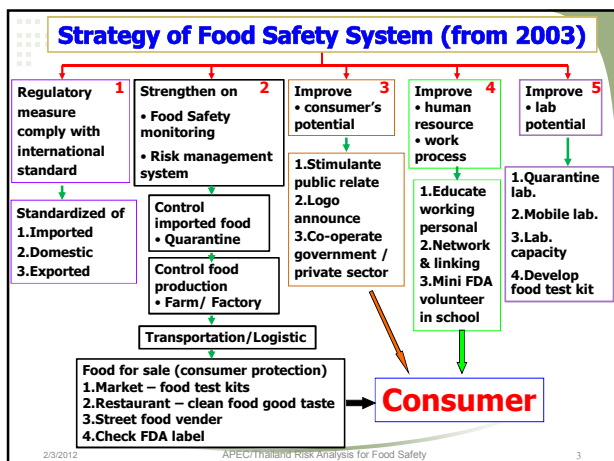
Strategy of Food Safety System (from 2003)

1
Regulatory measure comply with international standard

Standardized of
1.Imported
2.Domestic
3.Exported

2
Strengthen on
• Food Safety monitoring
• Risk management system

Control imported food
• Quarantine

Control food production
• Farm/ Factory

Transportation/Logistic

Food for sale (consumer protection)
1.Market – food test kits
2.Restaurant – clean food good taste
3.Street food vender
4.Check FDA label

3
Improve
• consumer's potential

1.Stimulante public relate
2.Logo announce
3.Co-operate government / private sector

4
Improve
• human resource
• work process

1.Educate working personal
2.Network & linking
3.Mini FDA volunteer in school

5
Improve
• lab potential

1.Quarantine lab.
2.Mobile lab.
3.Lab. capacity
4.Develop food test kit

Consumer

2/3/2012 APEC/Thailand Risk Analysis for Food Safety 3